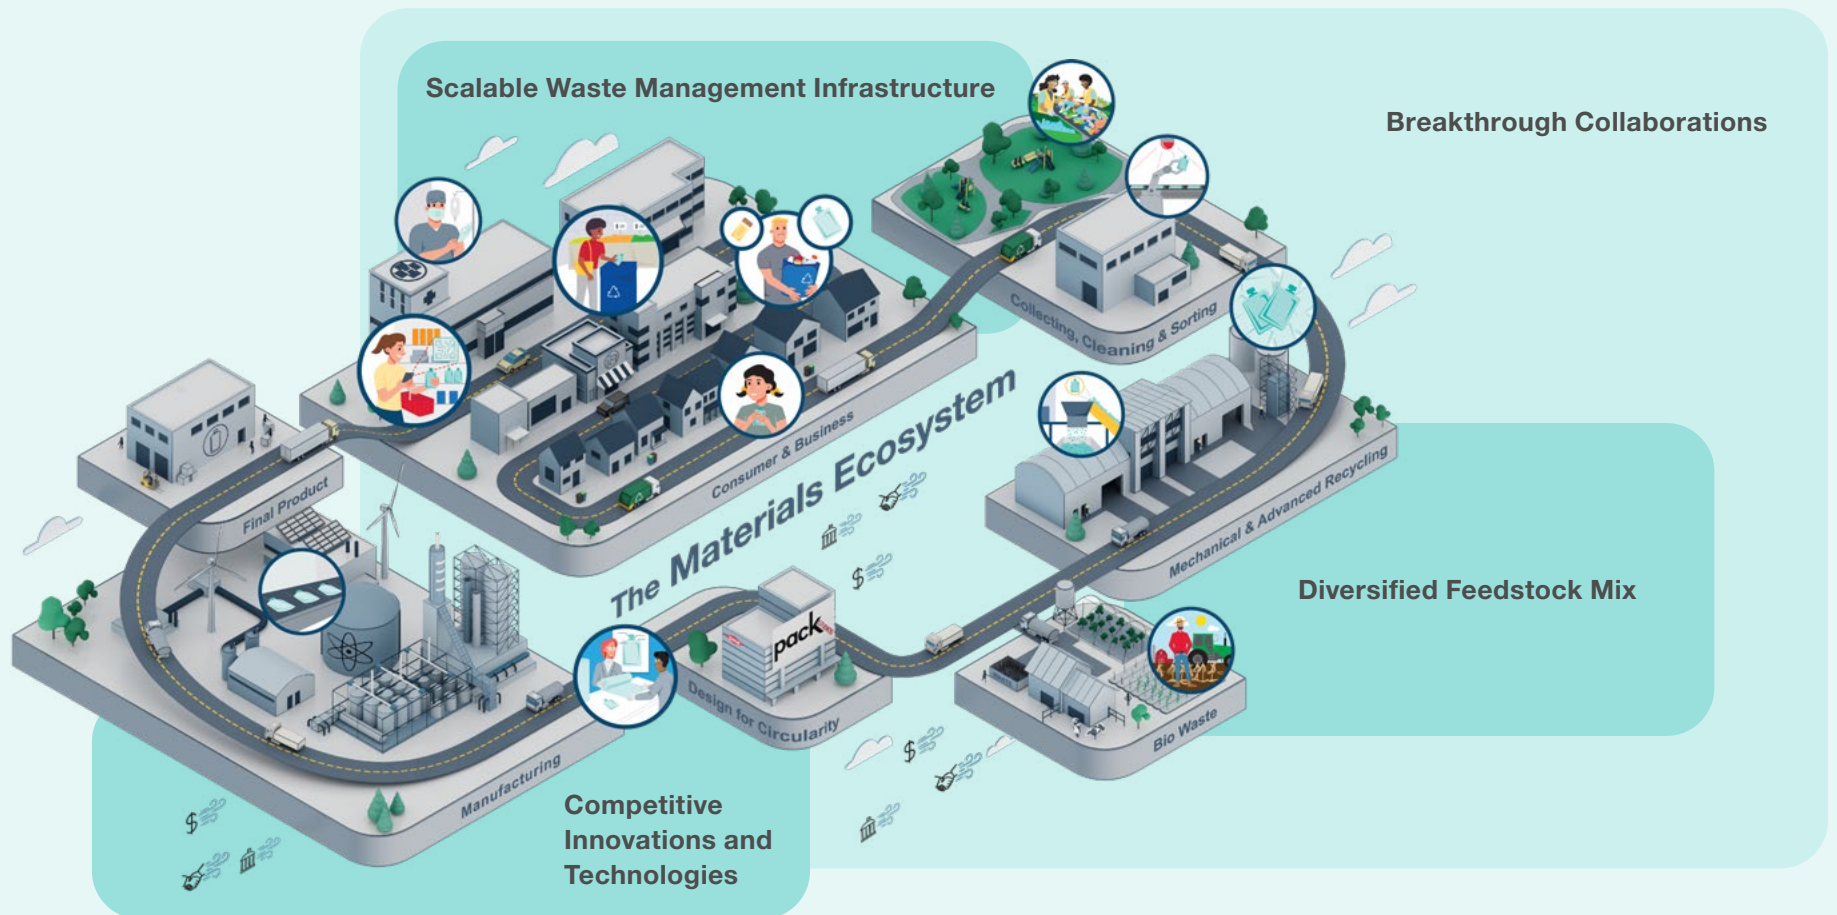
Scalable Waste Management Infrastructure

Breakthrough Collaborations

The Materials Ecosystem

Collecting, Cleaning & Sorting

Consumer & Business

Final Product

Mechanical & Advanced Recycling

Diversified Feedstock Mix

pack

Design for Circularity

Bio Waste

Manufacturing

Competitive Innovations and Technologies